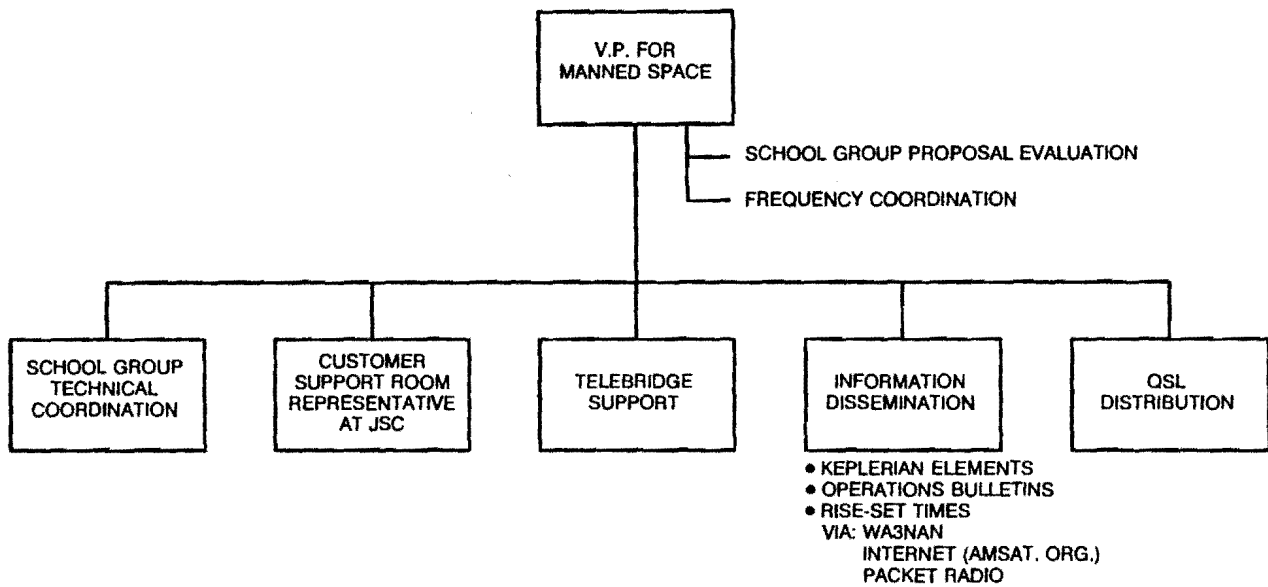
V.P. FOR MANNED SPACE

SCHOOL GROUP PROPOSAL EVALUATION

FREQUENCY COORDINATION

SCHOOL GROUP TECHNICAL COORDINATION

CUSTOMER SUPPORT ROOM REPRESENTATIVE AT JSC

TELEBRIDGE SUPPORT

INFORMATION DISSEMINATION

QSL DISTRIBUTION

• KEPLERIAN ELEMENTS
• OPERATIONS BULLETINS
• RISE-SET TIMES
VIA: WA3NAN
INTERNET (AMSAT. ORG.)
PACKET RADIO